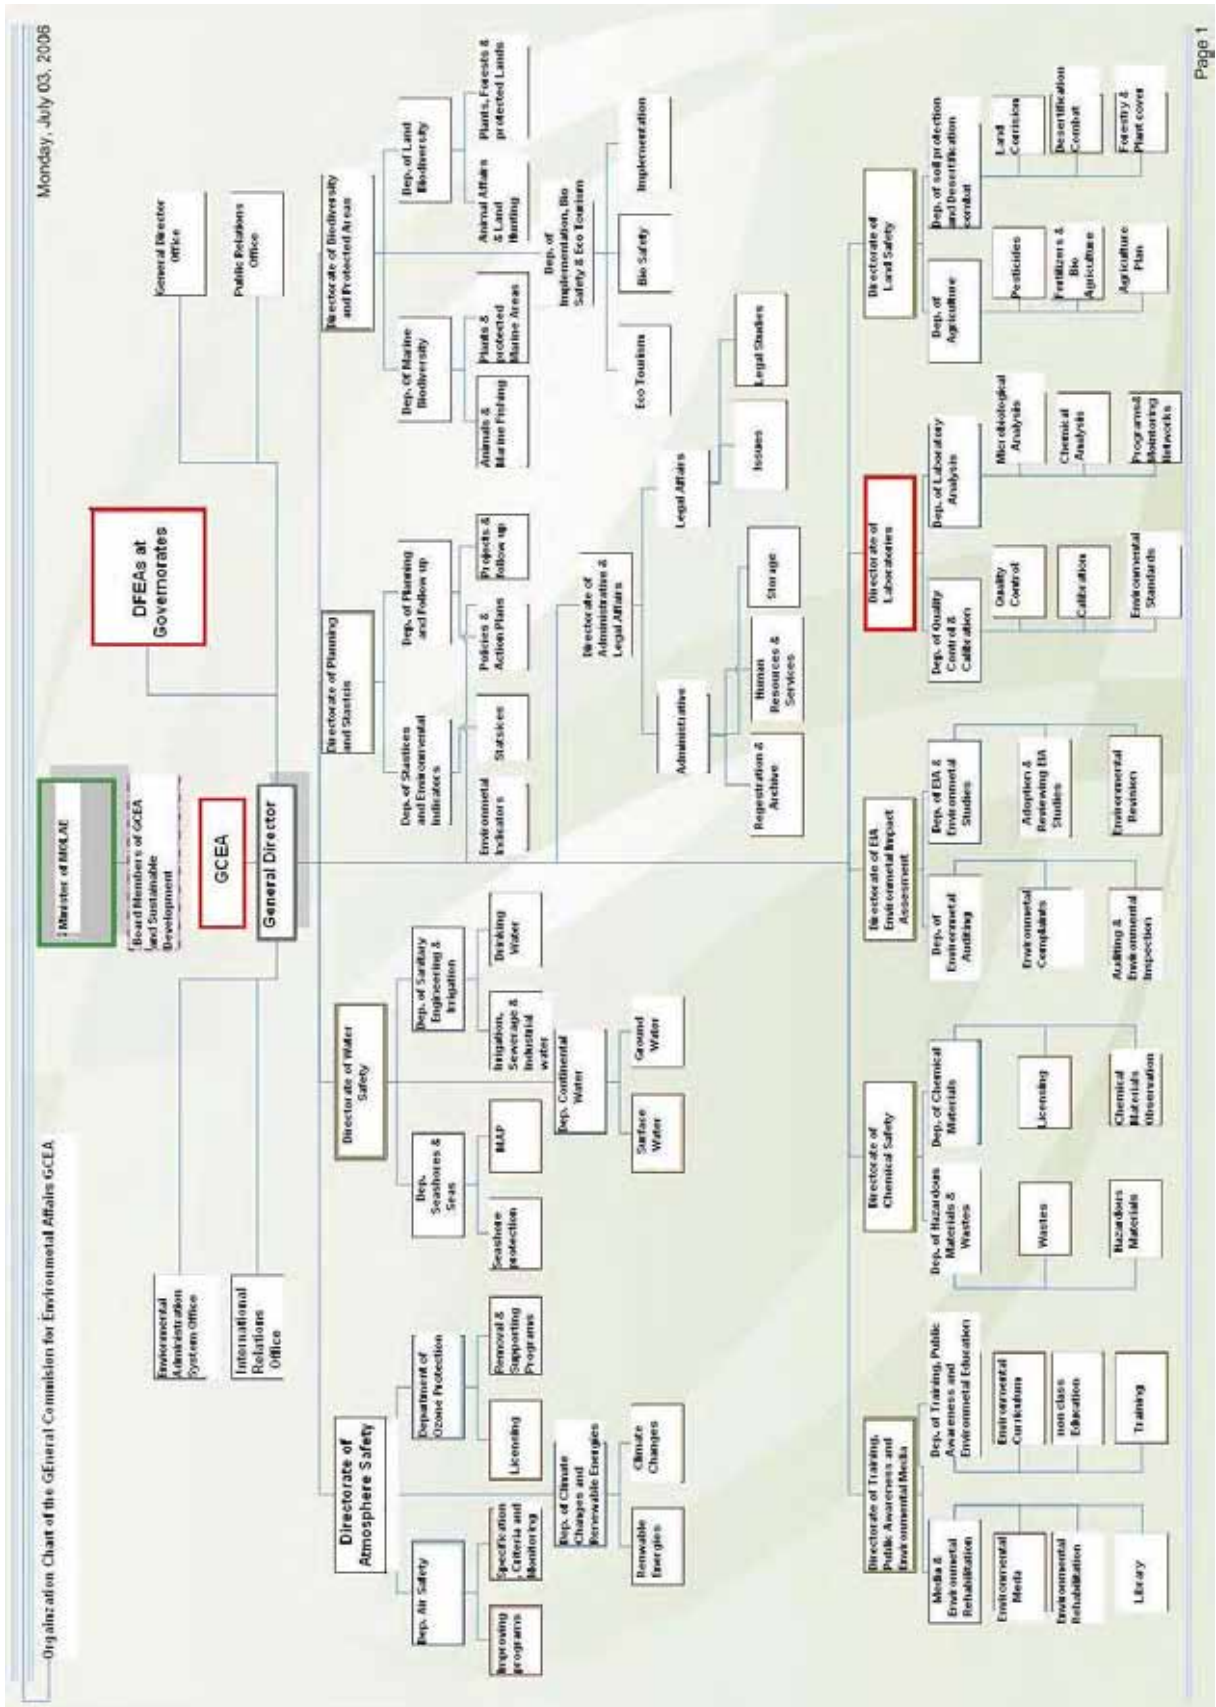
Organization Chart of the GEneral Commision for Environmental Affairs GCEA

Monday, July 03, 2006

Minister of MOLAE

Board Members of GCEA and Sustainable Development

GCEA

General Director

DFEAs at Governorates

General Director Office

Public Relations Office

Environmental Administration System Office

International Relations Office

Directorate of Atmosphere Safety

Dep. Air Safety

Improving programs

Specification Criteria and Monitoring

Department of Ozone Protection

Licensing

Removal & Supporting Programs

Dep. of Climate Changes and Renewable Energies

Renewable Energies

Climate Changes

Directorate of Water Safety

Dep. Seashores & Seas

Seashore protection

MAP

Dep. of Sanitary Engineering & Irrigation

Irrigation, Sewerage & Industrial water

Drinking Water

Dep. Continental Water

Surface Water

Ground Water

Directorate of Planning and Stastics

Dep. of Statistics and Environmental Indicators

Environmental Indicators

Statistics

Dep. of Planning and Follow up

Policies & Action Plans

Projects & follow up

Directorate of Administrative & Legal Affairs

Administrative

Registration & Archive

Human Resources & Services

Storage

Legal Affairs

Issues

Legal Studies

Directorate of Biodiversity and Protected Areas

Dep. Of Marine Biodiversity

Animals & Marine Fishing

Plants & protected Marine Areas

Dep. of Land Biodiversity

Animal Affairs & Land Hunting

Plants, Forests & protected Lands

Dep. of Implementation, Bio Safety & Eco Tourism

Eco Tourism

Bio Safety

Implementation

Directorate of Training, Public Awareness and Environmental Media

Media & Environmental Rehabilitation

Environmental Media

Environmental Rehabilitation

Library

Dep. of Training, Public Awareness and Environmental Education

Environmental Curriculum

non class Education

Training

Directorate of Chemical Safety

Dep. of Hazardous Materials & Wastes

Wastes

Hazardous Materials

Dep. of Chemical Materials

Licensing

Chemical Materials Observation

Directorate of EIA Environmental Impact Assessment

Dep. of Environmental Auditing

Environmental Complaints

Auditing & Environmental Inspection

Dep. of EIA & Environmental Studies

Adoption & Reviewing EIA Studies

Environmental Revision

Directorate of Laboratories

Dep. of Quality Control & Calibration

Quality Control

Calibration

Environmental Standards

Dep. of Laboratory Analysis

Microbiological Analysis

Chemical Analysis

Programs Monitoring Networks

Directorate of Land Safety

Dep. of Agriculture

Pesticides

Fertilizers & Bio Agriculture

Agriculture Plan

Dep. of soil protection and Desertification combat

Land Corrosion

Desertification Combat

Forestry & Plant cover

Page 1